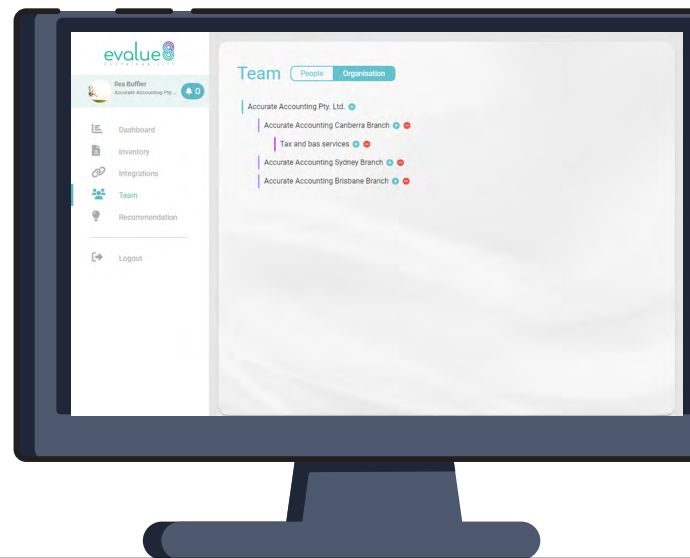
evalue8

Ilsa Buffier
Accurate Accounting Pty...

0

Dashboard
Inventory
Integrations
Team
Recommendation

Logout

Team People Organisation

Accurate Accounting Pty. Ltd.
Accurate Accounting Canberra Branch
Tax and bas services
Accurate Accounting Sydney Branch
Accurate Accounting Brisbane Branch